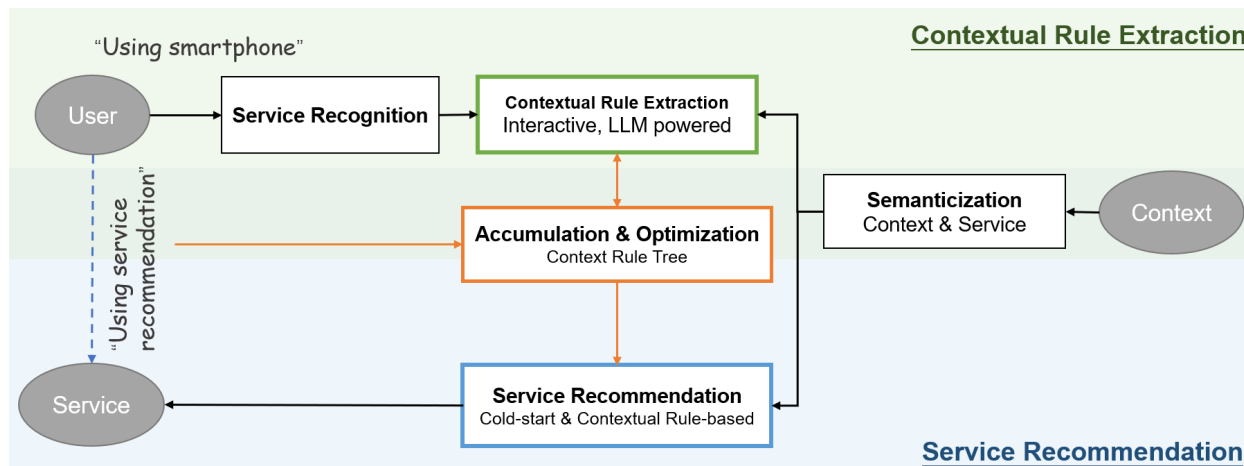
Contextual Rule Extraction

"Using smartphone"

User

Service Recognition

Contextual Rule Extraction
Interactive, LLM powered

"Using service recommendation"

Accumulation & Optimization
Context Rule Tree

Semanticization
Context & Service

Context

Service

Service Recommendation
Cold-start & Contextual Rule-based

Service Recommendation